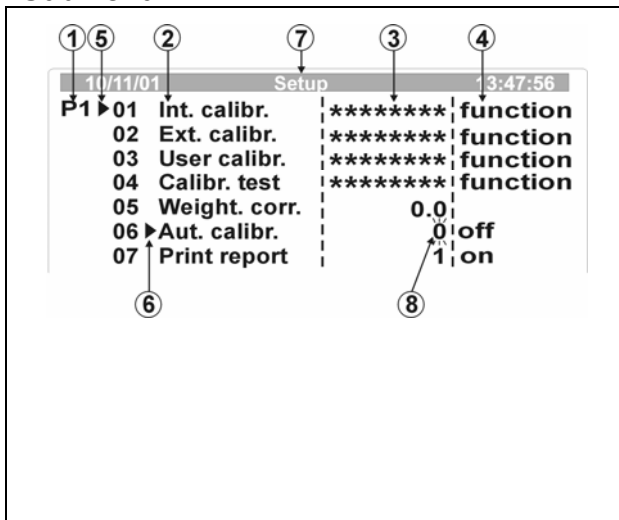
① ⑤ ② ⑦ ③ ④

10/11/01 Setup 13:47:56

P1 ▶01 Int. calibr. ******** function
02 Ext. calibr. ******** function
03 User calibr. ******** function
04 Calibr. test ******** function
05 Weight. corr. 0.0
06 ▶Aut. calibr. 0 off
07 Print report 1 on

⑥ ⑧